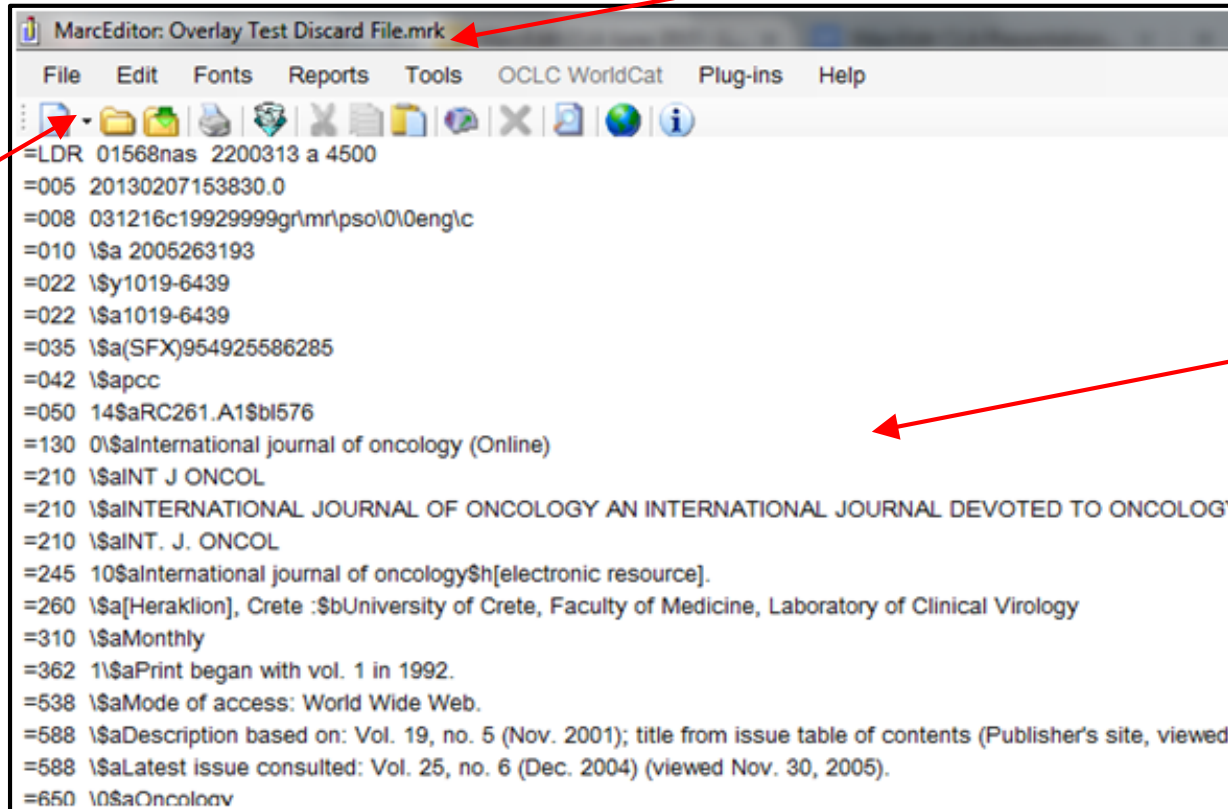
MarcEditor: Overlay Test Discard File.mrk

File Edit Fonts Reports Tools OCLC WorldCat Plug-ins Help

=LDR 01568nas 2200313 a 4500
=005 20130207153830.0
=008 031216c19929999gr\mr\pso\0\0eng\c
=010 \$a 2005263193
=022 \$y1019-6439
=022 \$a1019-6439
=035 \$a(SFX)954925586285
=042 \$apcc
=050 14$aRC261.A1$bI576
=130 0\$aInternational journal of oncology (Online)
=210 \$aINT J ONCOL
=210 \$aINTERNATIONAL JOURNAL OF ONCOLOGY AN INTERNATIONAL JOURNAL DEVOTED TO ONCOLOGY
=210 \$aINT. J. ONCOL
=245 10$aInternational journal of oncology$h[electronic resource].
=260 \$a[Heraklion], Crete :$bUniversity of Crete, Faculty of Medicine, Laboratory of Clinical Virology
=310 \$aMonthly
=362 1\$aPrint began with vol. 1 in 1992.
=538 \$aMode of access: World Wide Web.
=588 \$aDescription based on: Vol. 19, no. 5 (Nov. 2001); title from issue table of contents (Publisher's site, viewed
=588 \$aLatest issue consulted: Vol. 25, no. 6 (Dec. 2004) (viewed Nov. 30, 2005).
=650 \0$aOncology